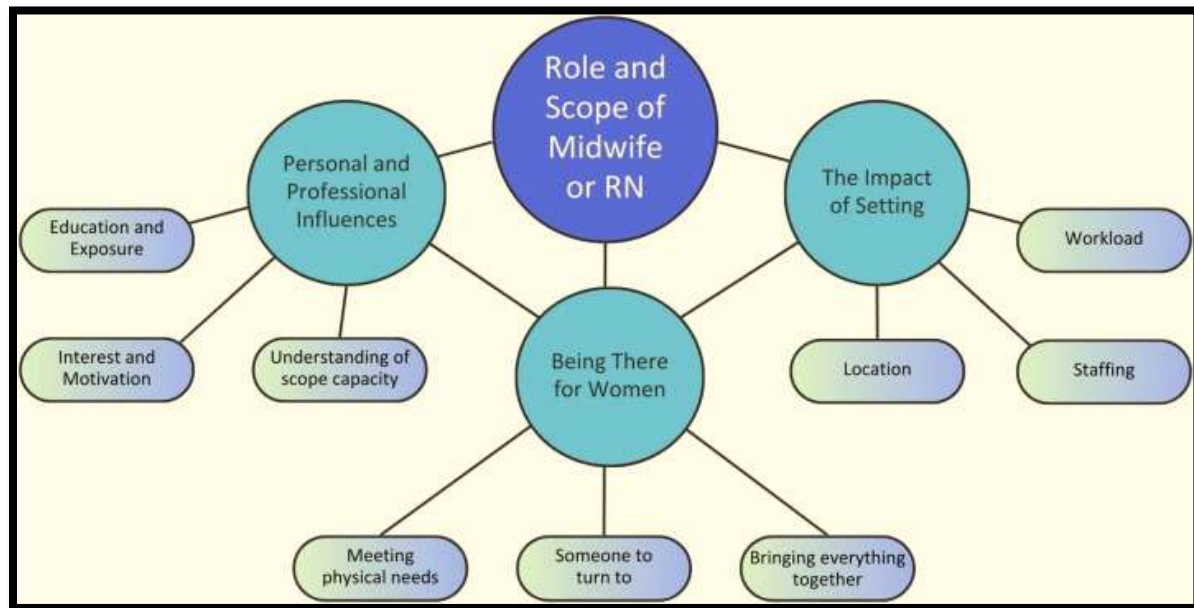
Role and Scope of Midwife or RN

Personal and Professional Influences

Education and Exposure

Interest and Motivation

Understanding of scope capacity

The Impact of Setting

Workload

Location

Staffing

Being There for Women

Meeting physical needs

Someone to turn to

Bringing everything together